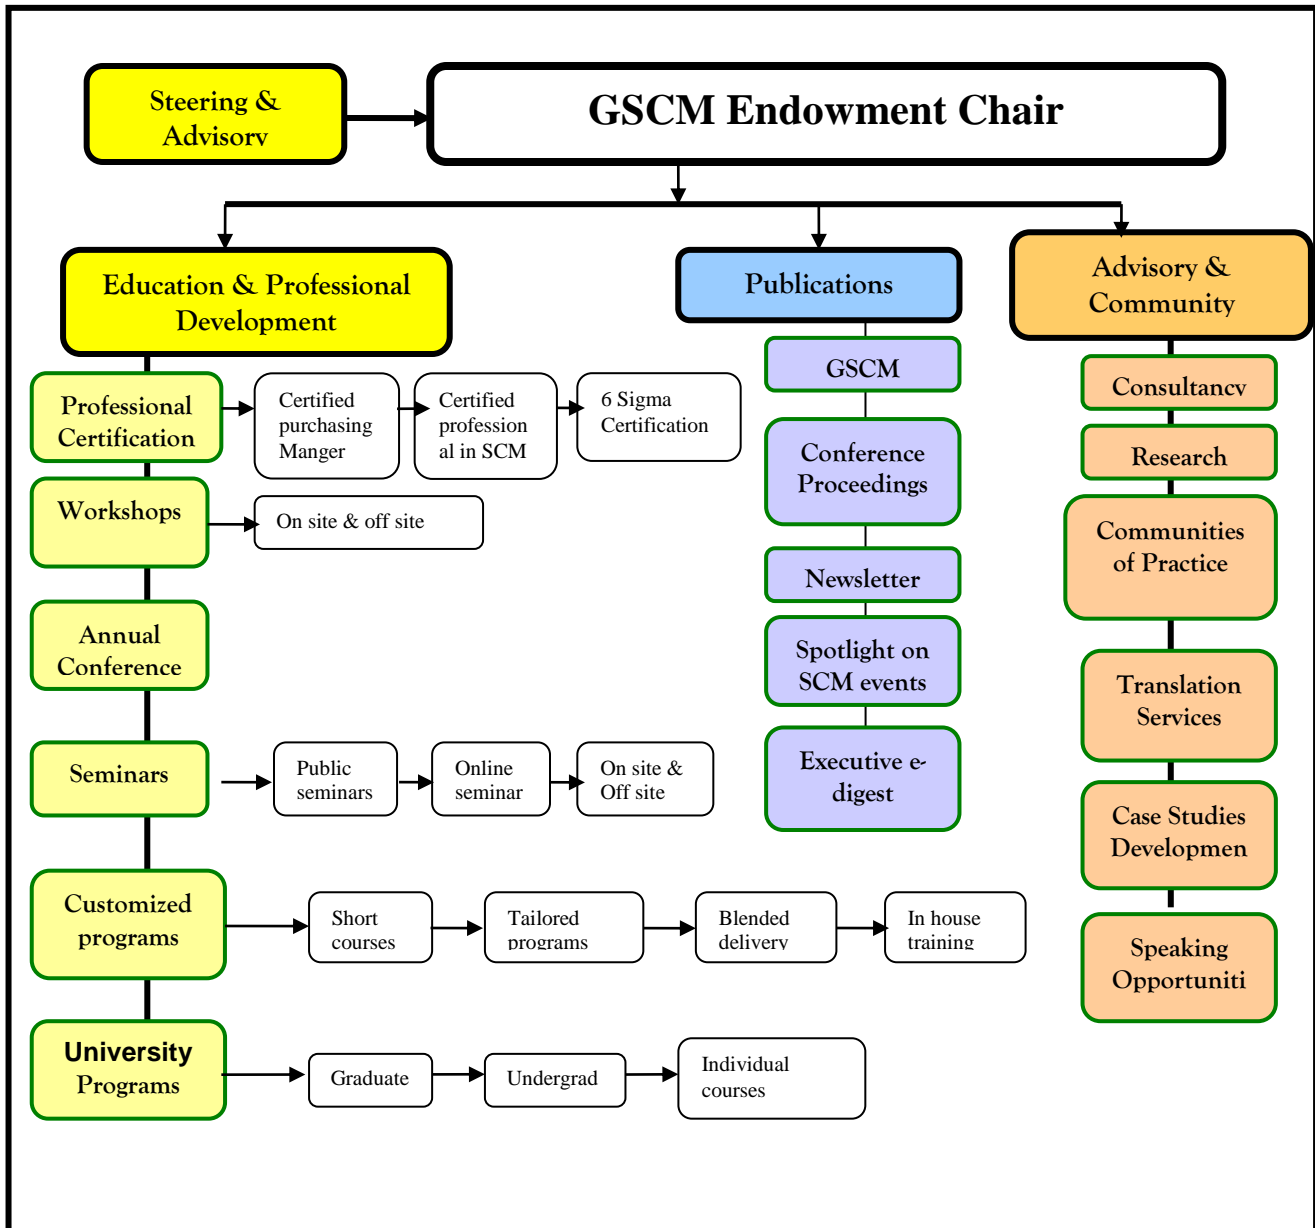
Steering & Advisory

GSCM Endowment Chair

Education & Professional Development

Publications

Advisory & Community

Professional Certification

Certified purchasing Manger

Certified profession al in SCM

6 Sigma Certification

Workshops

On site & off site

Annual Conference

Seminars

Public seminars

Online seminar

On site & Off site

Customized programs

Short courses

Tailored programs

Blended delivery

In house training

University Programs

Graduate

Undergrad

Individual courses

GSCM

Conference Proceedings

Newsletter

Spotlight on SCM events

Executive e-digest

Consultancy

Research

Communities of Practice

Translation Services

Case Studies Developmen

Speaking Opportuniti